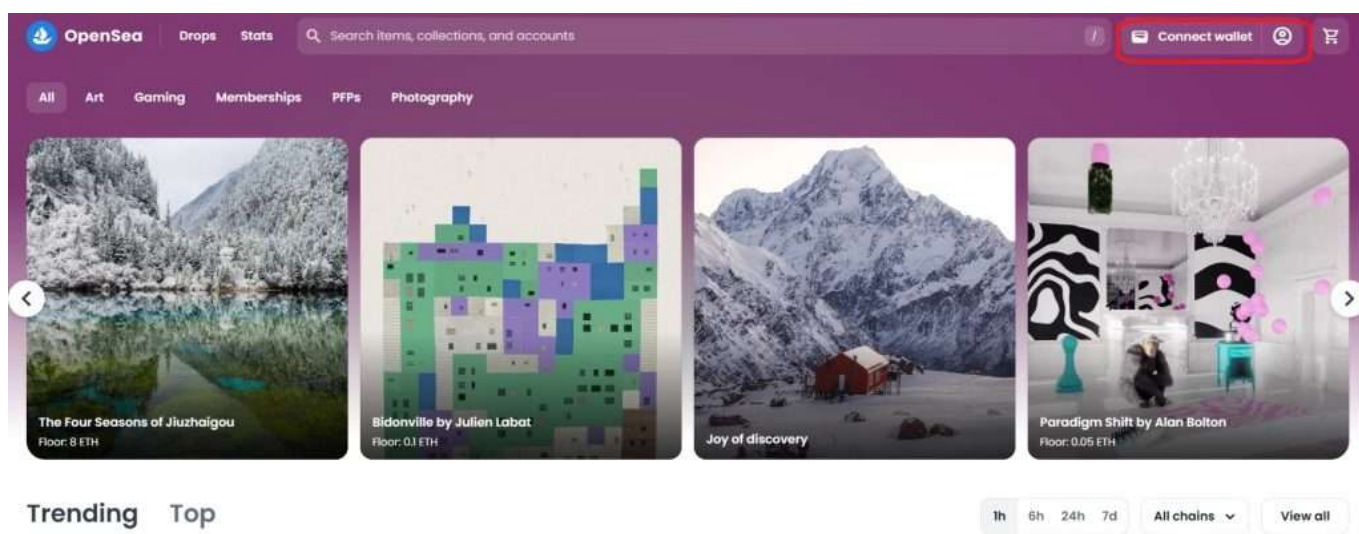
OpenSea Drops Stats

Search items, collections, and accounts /

Connect wallet

All Art Gaming Memberships PFPs Photography

The Four Seasons of Jiuzhaigou
Floor: 8 ETH

Bidonville by Julien Labat
Floor: 0.1 ETH

Joy of discovery

Paradigm Shift by Alan Bolton
Floor: 0.05 ETH

Trending Top

1h 6h 24h 7d All chains View all